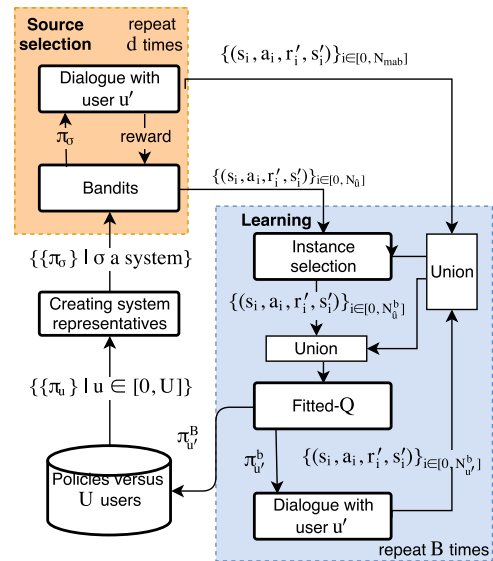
Source selection

repeat d times

Dialogue with user $u'$

$\pi_\sigma$

reward

Bandits

$\{(s_i, a_i, r'_i, s'_i)\}_{i\in[0,N_{mab}]}$

$\{(s_i, a_i, r'_i, s'_i)\}_{i\in[0,N_{\hat{u}}]}$

$\{\{\pi_\sigma\} \mid \sigma \text{ a system}\}$

Creating system representatives

$\{\{\pi_u\} \mid u \in [0, U]\}$

Policies versus U users

Learning

Instance selection

Union

$\{(s_i, a_i, r'_i, s'_i)\}_{i\in[0,N^b_{\hat{u}}]}$

Union

Fitted-Q

$\pi^B_{u'}$

$\pi^b_{u'}$

$\{(s_i, a_i, r'_i, s'_i)\}_{i\in[0,N^b_{u'}]}$

Dialogue with user $u'$

repeat B times